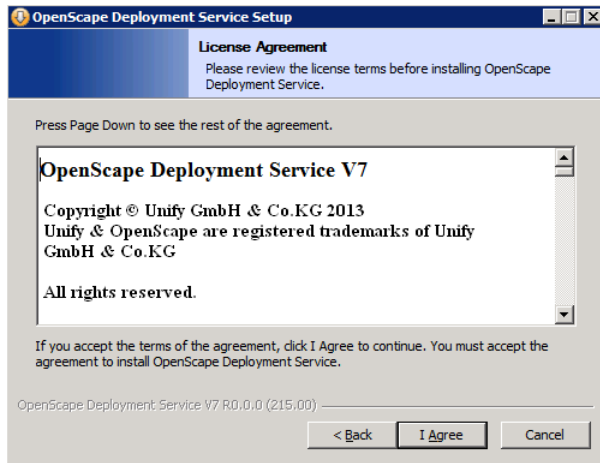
OpenScape Deployment Service Setup

License Agreement
Please review the license terms before installing OpenScape Deployment Service.

Press Page Down to see the rest of the agreement.

OpenScape Deployment Service V7

Copyright © Unify GmbH & Co.KG 2013
Unify & OpenScape are registered trademarks of Unify GmbH & Co.KG

All rights reserved.

If you accept the terms of the agreement, click I Agree to continue. You must accept the agreement to install OpenScape Deployment Service.

OpenScape Deployment Service V7 R0.0.0 (215.00)

< Back   I Agree   Cancel